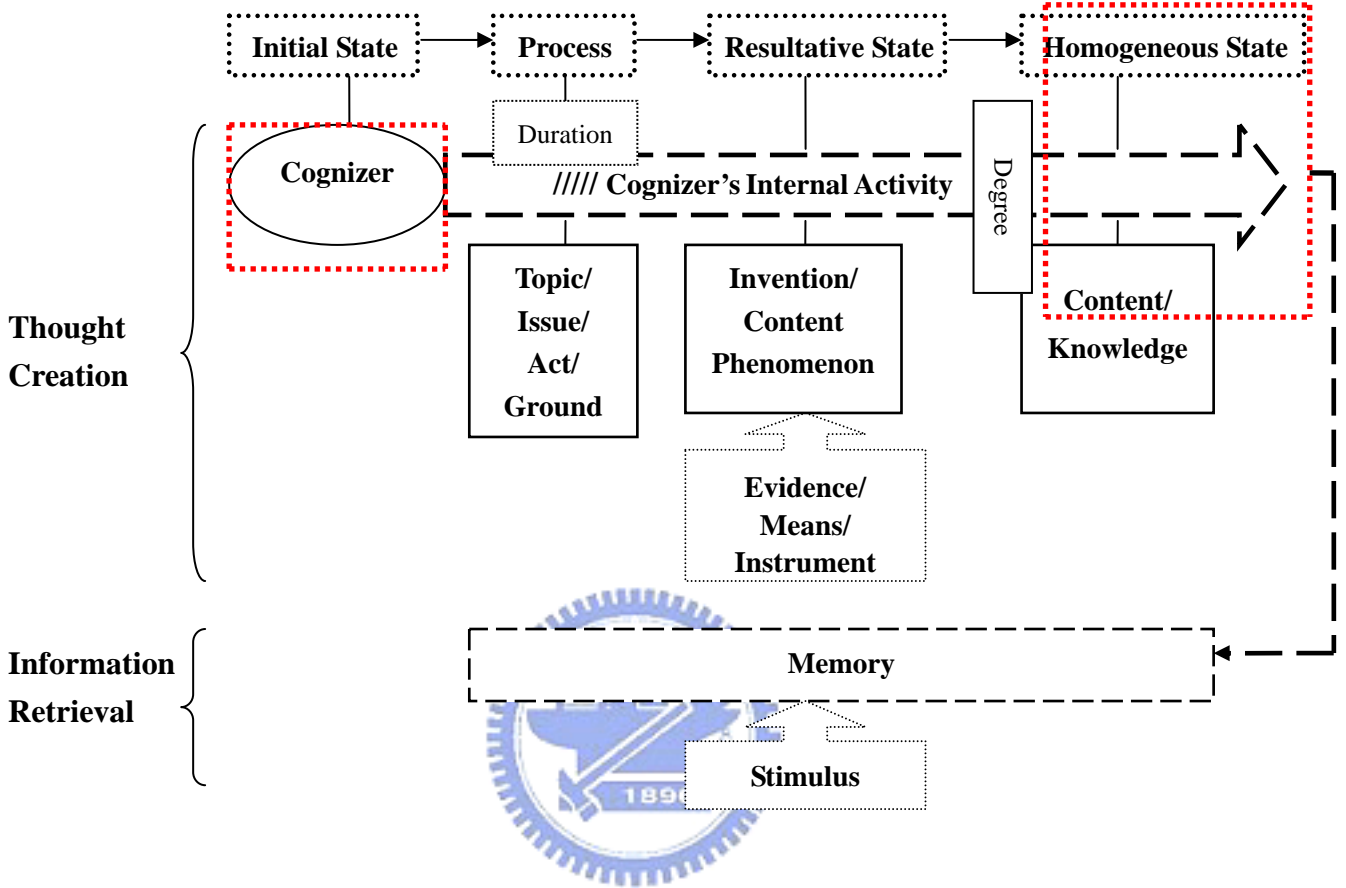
Initial State
Process
Resultative State
Homogeneous State
Duration
Cognizer
///// Cognizer's Internal Activity
Degree
Thought Creation
Topic/ Issue/ Act/ Ground
Invention/ Content Phenomenon
Content/ Knowledge
Evidence/ Means/ Instrument
Information Retrieval
Memory
Stimulus
1896